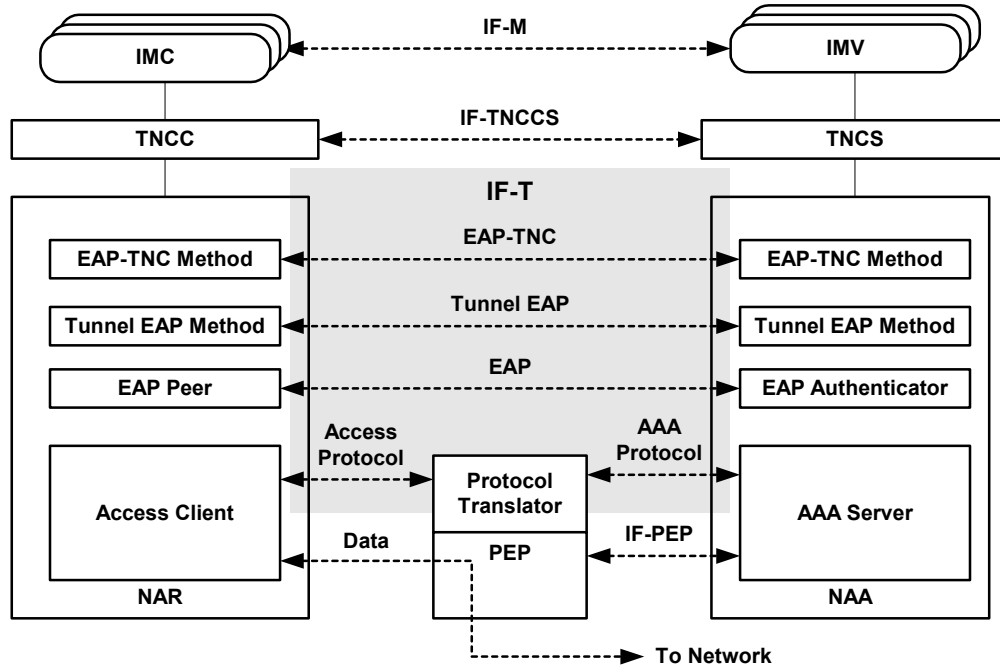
IMC

IF-M

IMV

TNCC

IF-TNCCS

TNCS

IF-T

EAP-TNC Method

EAP-TNC

EAP-TNC Method

Tunnel EAP Method

Tunnel EAP

Tunnel EAP Method

EAP Peer

EAP

EAP Authenticator

Access Protocol

AAA Protocol

Access Client

Protocol Translator

AAA Server

Data

PEP

IF-PEP

NAR

NAA

To Network